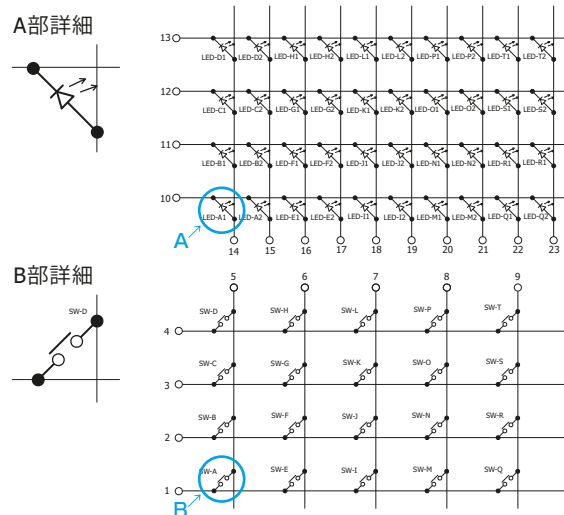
A部詳細

13
LED-D1 LED-D2 LED-H1 LED-H2 LED-L1 LED-L2 LED-P1 LED-P2 LED-T1 LED-T2
12
LED-C1 LED-C2 LED-G1 LED-G2 LED-K1 LED-K2 LED-O1 LED-O2 LED-S1 LED-S2
11
LED-B1 LED-B2 LED-F1 LED-F2 LED-J1 LED-J2 LED-N1 LED-N2 LED-R1 LED-R1
10
LED-A1 LED-A2 LED-E1 LED-E2 LED-I1 LED-I2 LED-M1 LED-M2 LED-Q1 LED-Q2
A
14 15 16 17 18 19 20 21 22 23

B部詳細

SW-D

5 6 7 8 9
4
SW-D SW-H SW-L SW-P SW-T
3
SW-C SW-G SW-K SW-O SW-S
2
SW-B SW-F SW-J SW-N SW-R
1
SW-A SW-E SW-I SW-M SW-Q
B